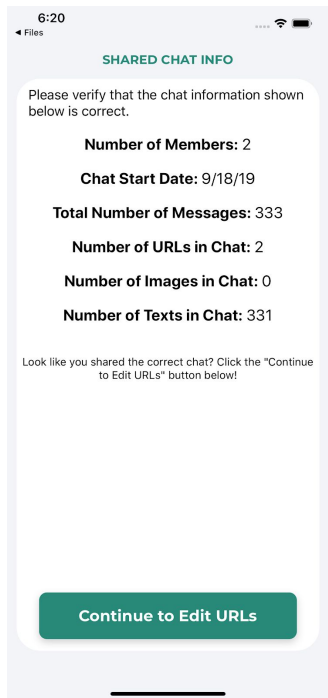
6:20
◀ Files

SHARED CHAT INFO

Please verify that the chat information shown below is correct.

Number of Members: 2

Chat Start Date: 9/18/19

Total Number of Messages: 333

Number of URLs in Chat: 2

Number of Images in Chat: 0

Number of Texts in Chat: 331

Look like you shared the correct chat? Click the "Continue to Edit URLs" button below!

Continue to Edit URLs